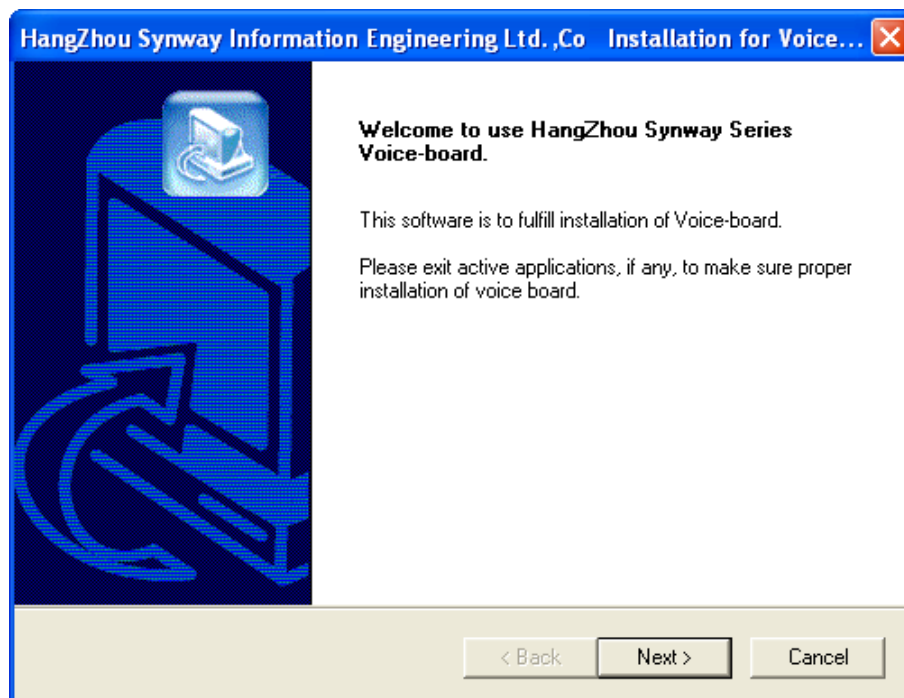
HangZhou Synway Information Engineering Ltd. ,Co Installation for Voice...

Welcome to use HangZhou Synway Series Voice-board.

This software is to fulfill installation of Voice-board.

Please exit active applications, if any, to make sure proper installation of voice board.

< Back

Next >

Cancel